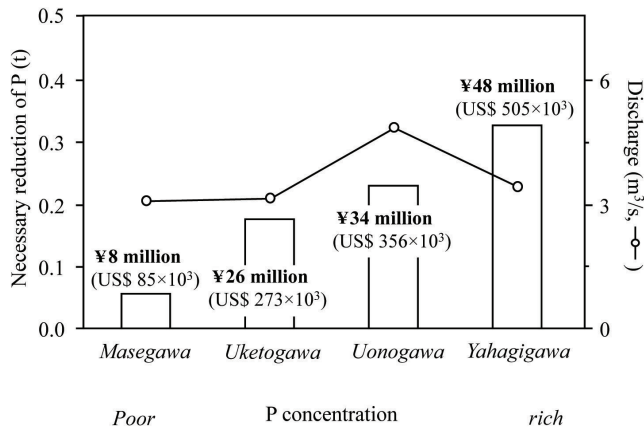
0.5
0.4
0.3
0.2
0.1
0.0

Necessary reduction of P (t)

6
3
0

Discharge ($m^3$/s, —o—)

¥48 million
(US\$ $505\times10^3$)

¥34 million
(US\$ $356\times10^3$)

¥26 million
(US\$ $273\times10^3$)

¥8 million
(US\$ $85\times10^3$)

Masegawa
Uketogawa
Uonogawa
Yahagigawa

Poor
P concentration
rich